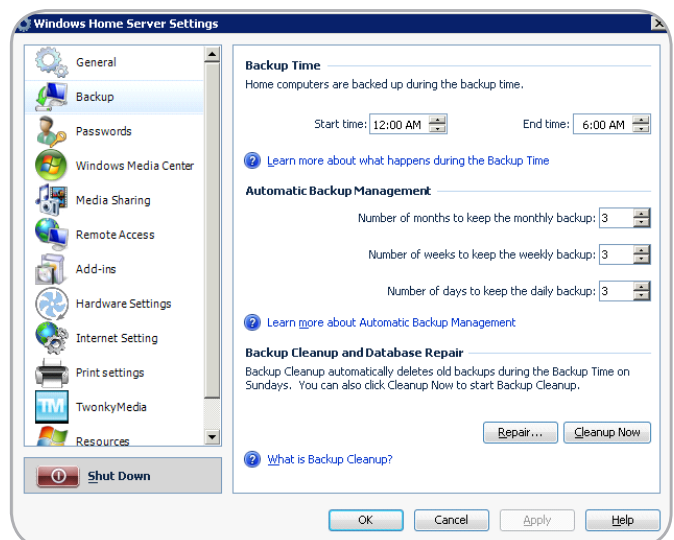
Windows Home Server Settings

General
Backup
Passwords
Windows Media Center
Media Sharing
Remote Access
Add-ins
Hardware Settings
Internet Setting
Print settings
TwonkyMedia
Resources

Shut Down

Backup Time
Home computers are backed up during the backup time.

Start time: 12:00 AM
End time: 6:00 AM

Learn more about what happens during the Backup Time

Automatic Backup Management
Number of months to keep the monthly backup: 3
Number of weeks to keep the weekly backup: 3
Number of days to keep the daily backup: 3

Learn more about Automatic Backup Management

Backup Cleanup and Database Repair
Backup Cleanup automatically deletes old backups during the Backup Time on Sundays. You can also click Cleanup Now to start Backup Cleanup.

Repair...
Cleanup Now

What is Backup Cleanup?

OK
Cancel
Apply
Help